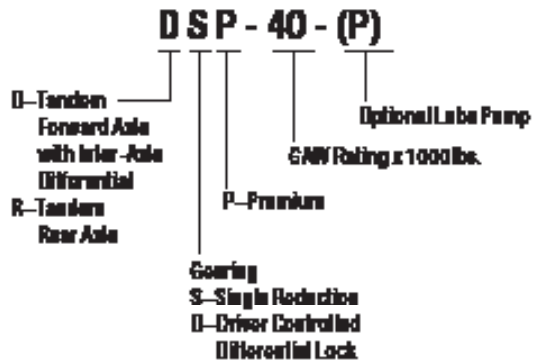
D S P - 40 - (P)

D—Tandem Forward Axle with Inter-Axle Differential
R—Tandem Rear Axle

Gearing
S—Single Reduction
D—Driver Controlled Differential Lock

P—Premium

GAW Rating x 1000 lbs.

Optional Lube Pump